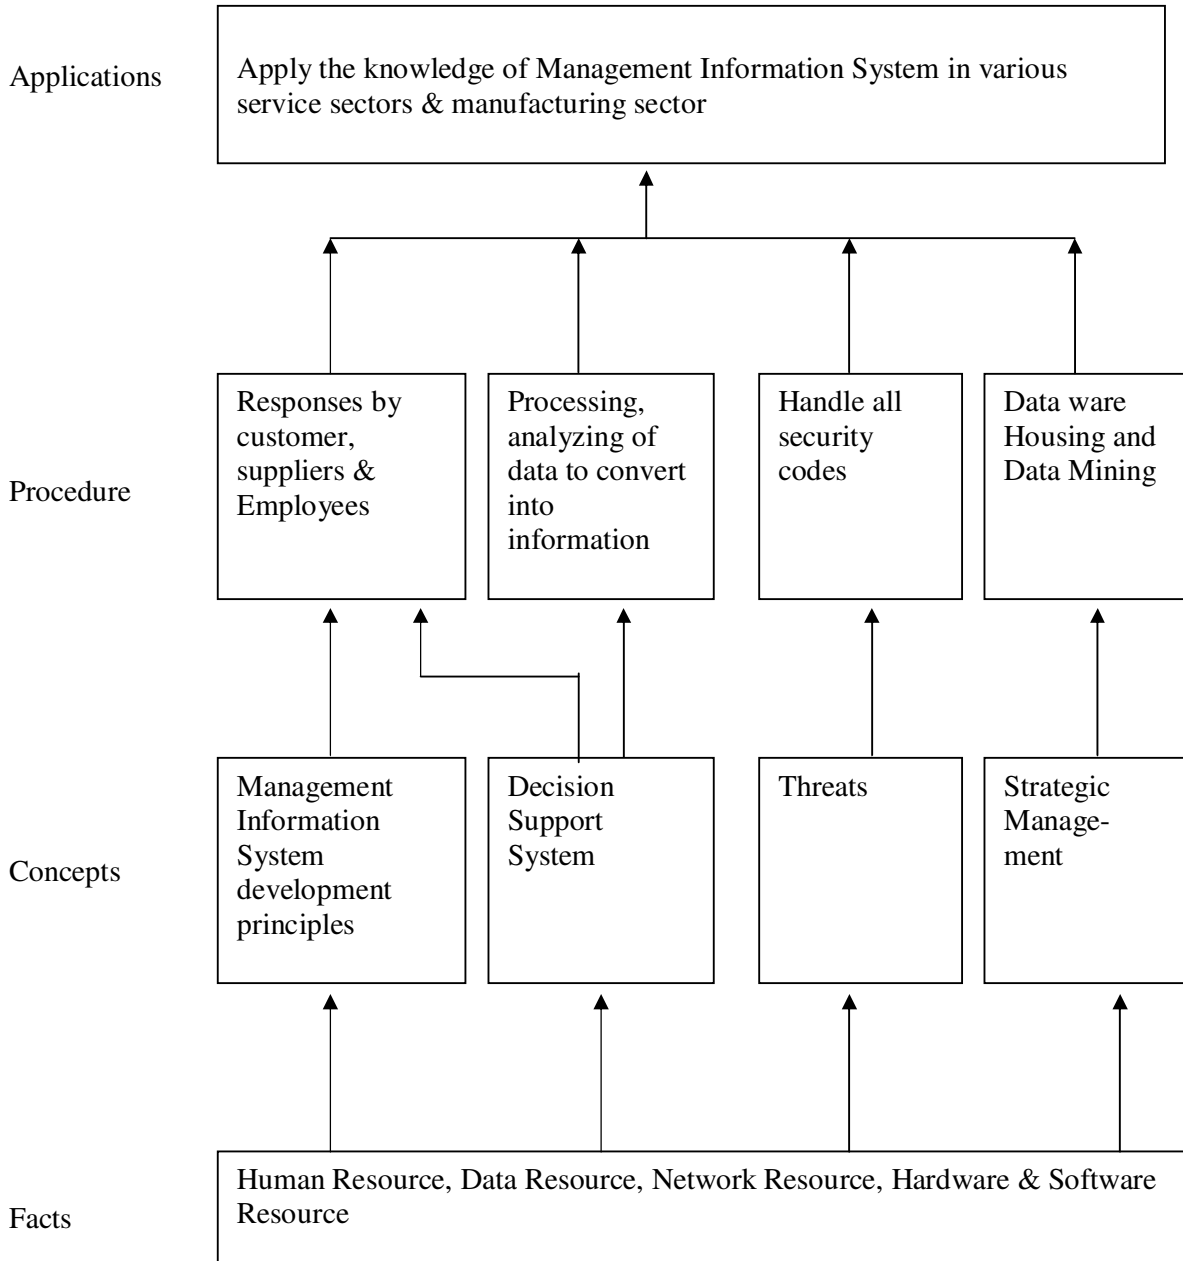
Applications

Apply the knowledge of Management Information System in various service sectors & manufacturing sector

Procedure

Responses by customer, suppliers & Employees

Processing, analyzing of data to convert into information

Handle all security codes

Data ware Housing and Data Mining

Concepts

Management Information System development principles

Decision Support System

Threats

Strategic Management

Facts

Human Resource, Data Resource, Network Resource, Hardware & Software Resource